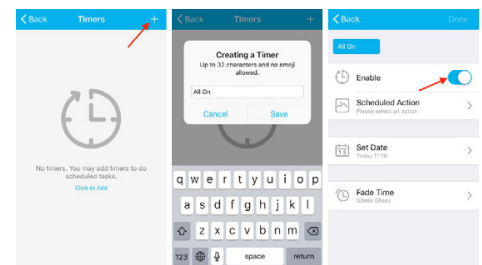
< Back Timers +

No timers. You may add timers to do scheduled tasks.

Click to Add

< Back Timers +

Creating a Timer

Up to 32 characters and no emoji allowed.

All On

Cancel Save

q w e r t y u i o p

a s d f g h j k l

z x c v b n m

123 space return

< Back Done

All On

Enable

Scheduled Action

Please select an action

Set Date

Today 11:16

Fade Time

00min 05sec